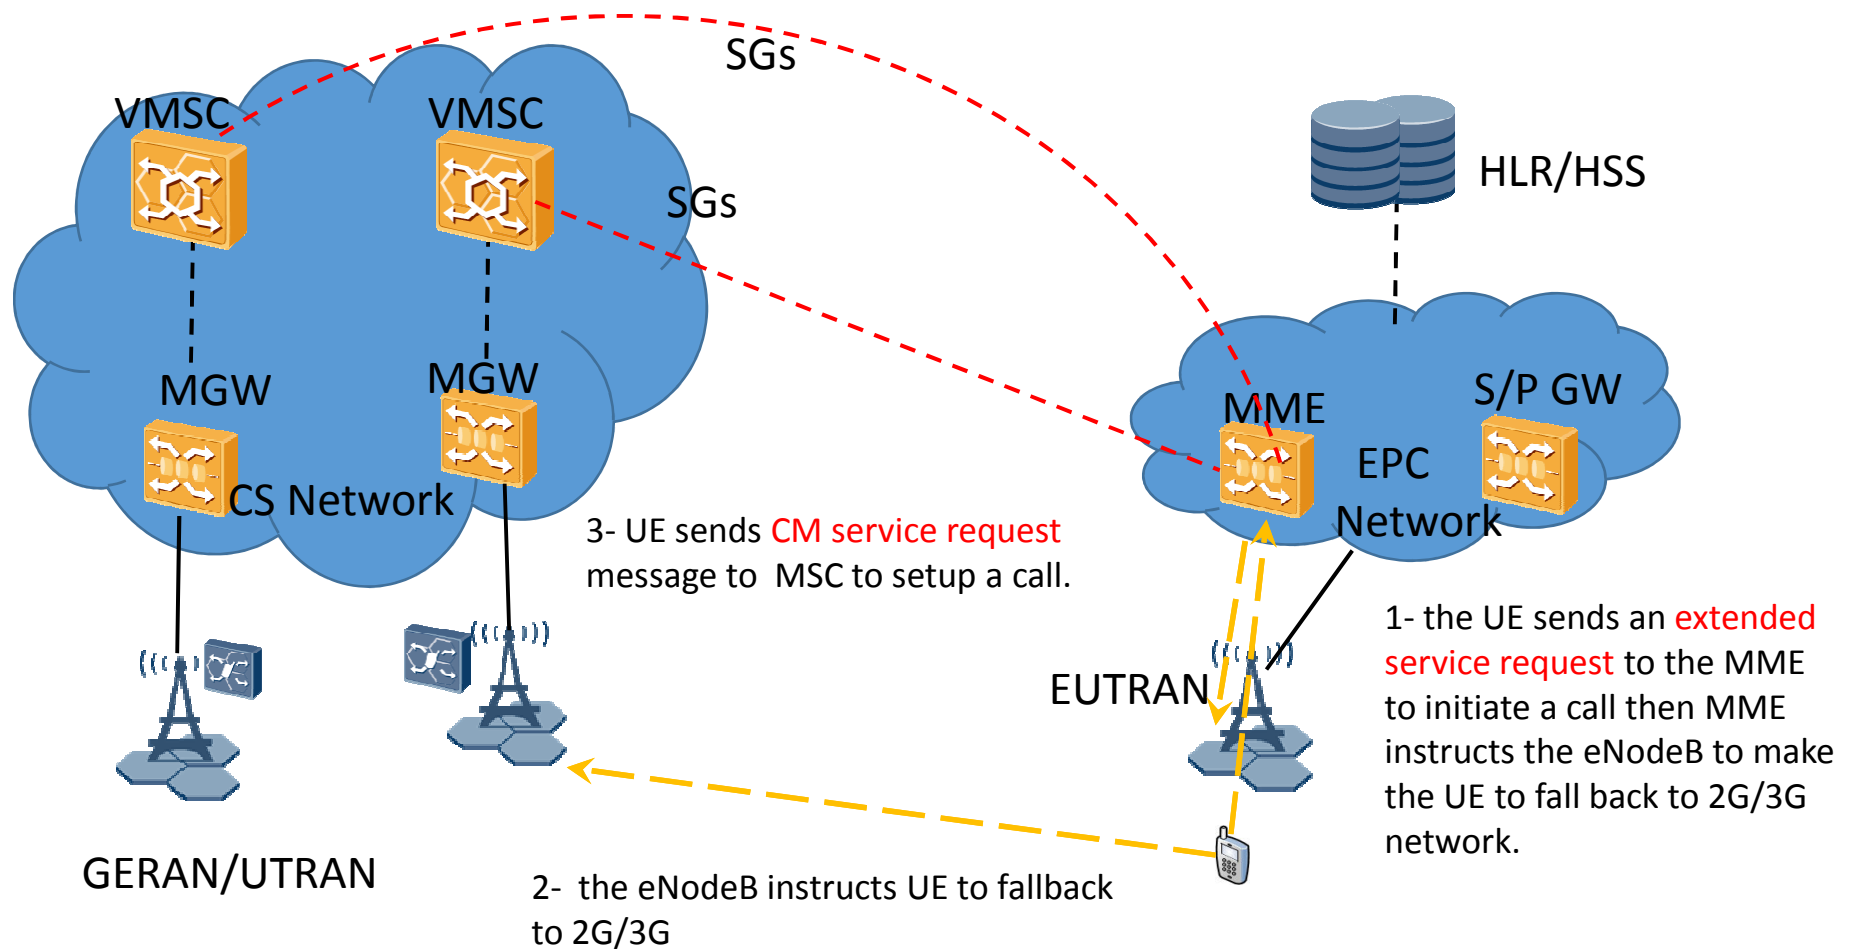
SGs

VMSC

VMSC

SGs

HLR/HSS

MGW

MGW

CS Network

MME

S/P GW

EPC Network

3- UE sends CM service request message to MSC to setup a call.

1- the UE sends an extended service request to the MME to initiate a call then MME instructs the eNodeB to make the UE to fall back to 2G/3G network.

EUTRAN

GERAN/UTRAN

2- the eNodeB instructs UE to fallback to 2G/3G